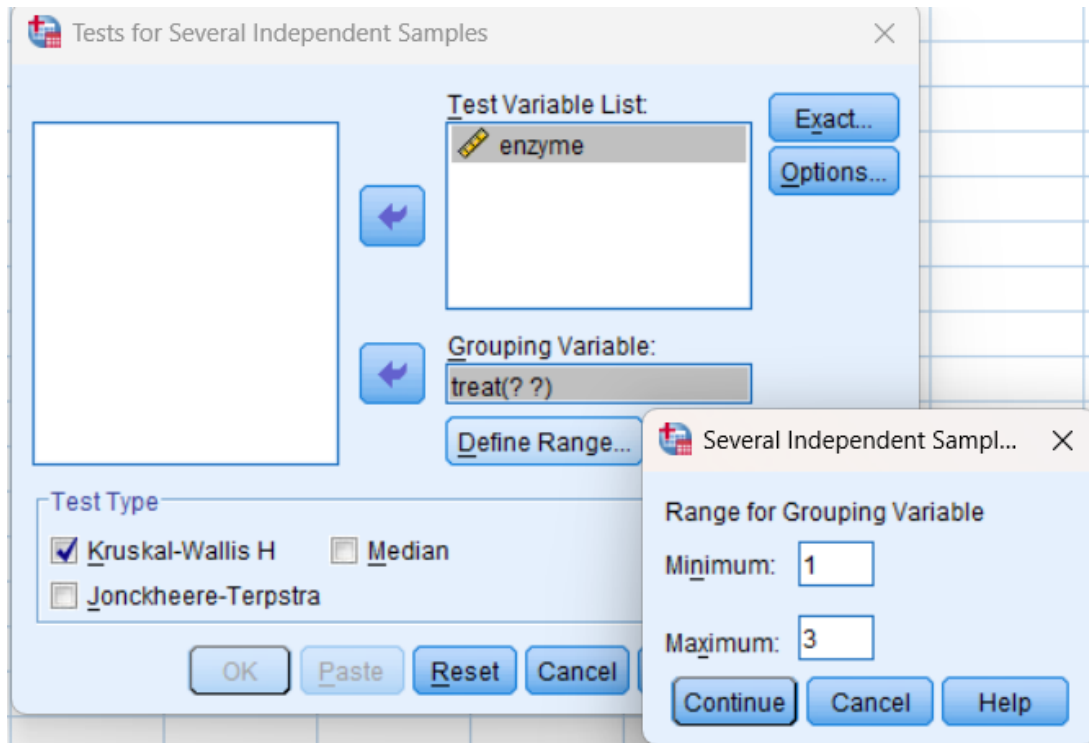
Tests for Several Independent Samples

Test Variable List:
enzyme

Exact...
Options...

Grouping Variable:
treat(? ?)

Define Range...

Test Type
Kruskal-Wallis H
Median
Jonckheere-Terpstra

OK
Paste
Reset
Cancel

Several Independent Sampl...

Range for Grouping Variable
Minimum: 1
Maximum: 3

Continue
Cancel
Help